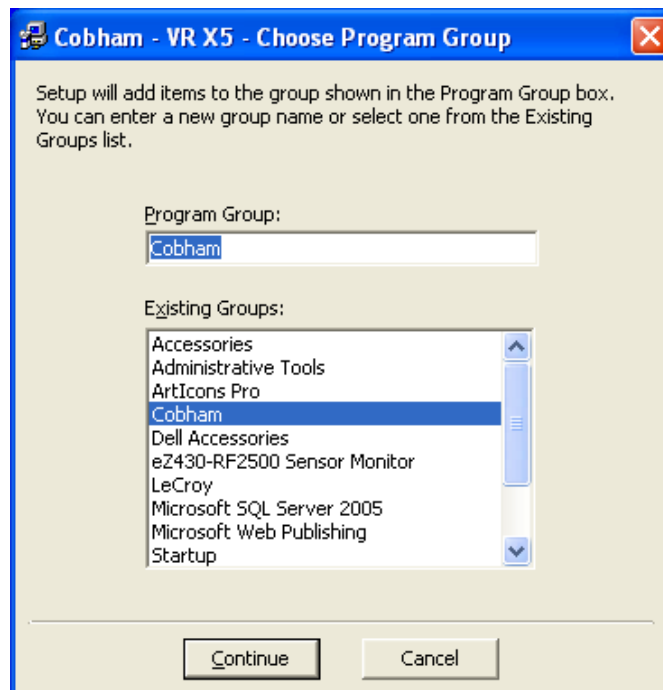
Cobham - VR X5 - Choose Program Group

Setup will add items to the group shown in the Program Group box. You can enter a new group name or select one from the Existing Groups list.

Program Group:

Cobham

Existing Groups:

Accessories
Administrative Tools
ArtIcons Pro
Cobham
Dell Accessories
eZ430-RF2500 Sensor Monitor
LeCroy
Microsoft SQL Server 2005
Microsoft Web Publishing
Startup

Continue

Cancel